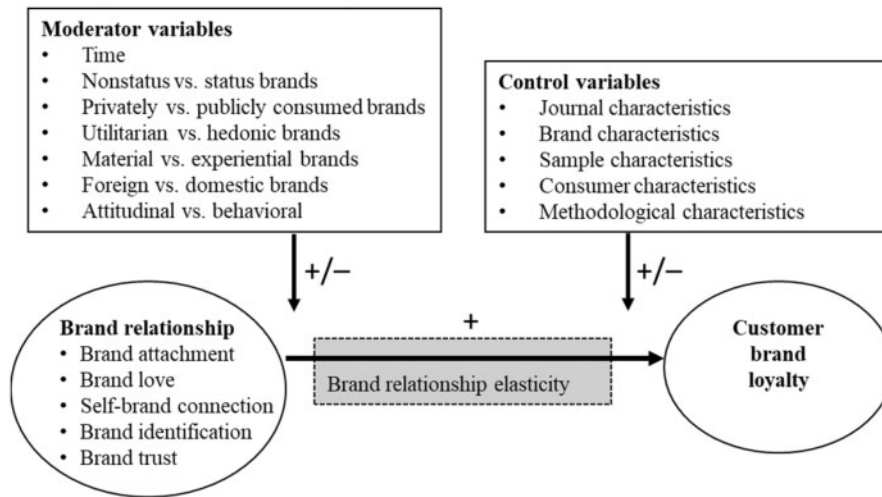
**Moderator variables**
- Time
- Nonstatus vs. status brands
- Privately vs. publicly consumed brands
- Utilitarian vs. hedonic brands
- Material vs. experiential brands
- Foreign vs. domestic brands
- Attitudinal vs. behavioral

**Control variables**
- Journal characteristics
- Brand characteristics
- Sample characteristics
- Consumer characteristics
- Methodological characteristics

+/−

+/−

**Brand relationship**
- Brand attachment
- Brand love
- Self-brand connection
- Brand identification
- Brand trust

+

Brand relationship elasticity

**Customer brand loyalty**